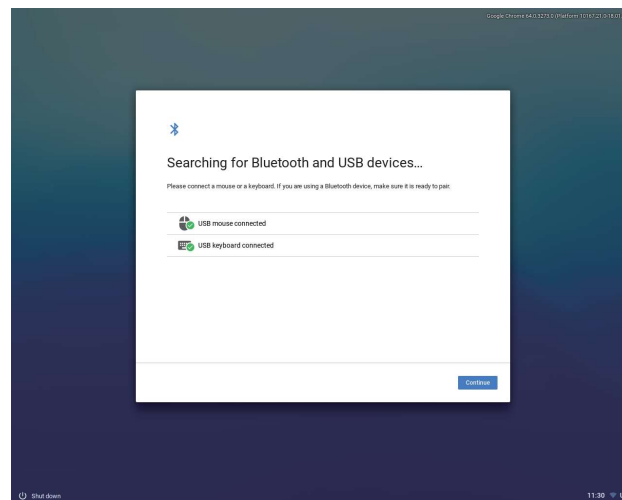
Google Chrome 64.0.3273.0 (Platform 10167.21.0 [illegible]

Searching for Bluetooth and USB devices...

Please connect a mouse or a keyboard. If you are using a Bluetooth device, make sure it is ready to pair.

USB mouse connected

USB keyboard connected

Continue

Shut down

11:30